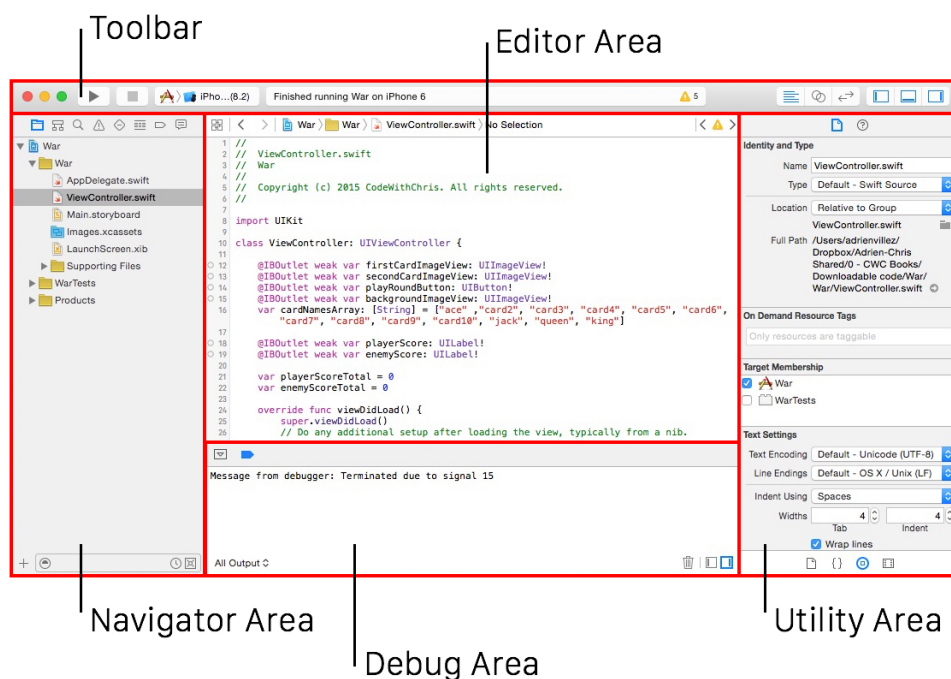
Toolbar

Editor Area

iPho...(8.2)

Finished running War on iPhone 6

5

War

War

AppDelegate.swift

ViewController.swift

Main.storyboard

Images.xcassets

LaunchScreen.xib

Supporting Files

WarTests

Products

War 〉 War 〉 ViewController.swift 〉 No Selection

1 //
2 // ViewController.swift
3 // War
4 //
5 // Copyright (c) 2015 CodeWithChris. All rights reserved.
6 //
7
8 import UIKit
9
10 class ViewController: UIViewController {
11
12 @IBOutlet weak var firstCardImageView: UIImageView!
13 @IBOutlet weak var secondCardImageView: UIImageView!
14 @IBOutlet weak var playRoundButton: UIButton!
15 @IBOutlet weak var backgroundImageView: UIImageView!
16 var cardNamesArray: [String] = ["ace" ,"card2", "card3", "card4", "card5", "card6", "card7", "card8", "card9", "card10", "jack", "queen", "king"]
17
18 @IBOutlet weak var playerScore: UILabel!
19 @IBOutlet weak var enemyScore: UILabel!
20
21 var playerScoreTotal = 0
22 var enemyScoreTotal = 0
23
24 override func viewDidLoad() {
25 super.viewDidLoad()
26 // Do any additional setup after loading the view, typically from a nib.

Message from debugger: Terminated due to signal 15

All Output

Identity and Type

Name ViewController.swift

Type Default - Swift Source

Location Relative to Group

ViewController.swift

Full Path /Users/adrienvillez/Dropbox/Adrien-Chris Shared/0 - CWC Books/Downloadable code/War/War/ViewController.swift

On Demand Resource Tags

Only resources are taggable

Target Membership

War

WarTests

Text Settings

Text Encoding Default - Unicode (UTF-8)

Line Endings Default - OS X / Unix (LF)

Indent Using Spaces

Widths 4 4

Tab Indent

Wrap lines

Navigator Area

Debug Area

Utility Area